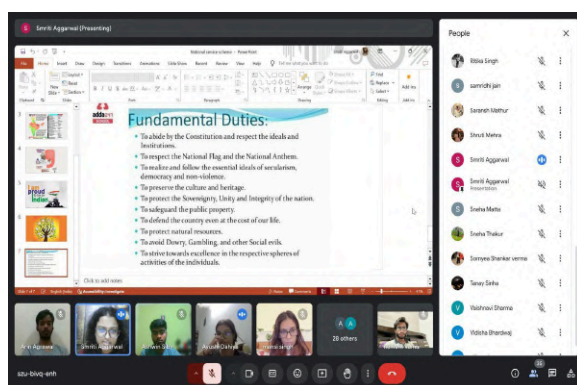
Smriti Aggarwal (Presenting)

Fundamental Duties:

To abide by the Constitution and respect the ideals and Institutions.
To respect the National Flag and the National Anthem.
To realize and follow the essential ideals of secularism, democracy and non-violence.
To preserve the culture and heritage.
To protect the Sovereignty, Unity and Integrity of the nation.
To safeguard the public property.
To defend the country even at the cost of our life.
To protect natural resources.
To avoid Dowry, Gambling, and other Social evils.
To strive towards excellence in the respective spheres of activities of the individuals.

Click to add notes

People

Ritika Singh
samridhi jain
Saransh Mathur
Shruti Mehra
Smriti Aggarwal
Smriti Aggarwal
Presentation
Sneha Matta
Sneha Thakur
Somyea Shankar verma
Tanay Sinha
Vaishnavi Sharma
Vidisha Bhardwaj

Arin Agrawal
Smriti Aggarwal
Ashwin S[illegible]
Ayushi Dahiya
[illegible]
28 others

szu-bivq-enh